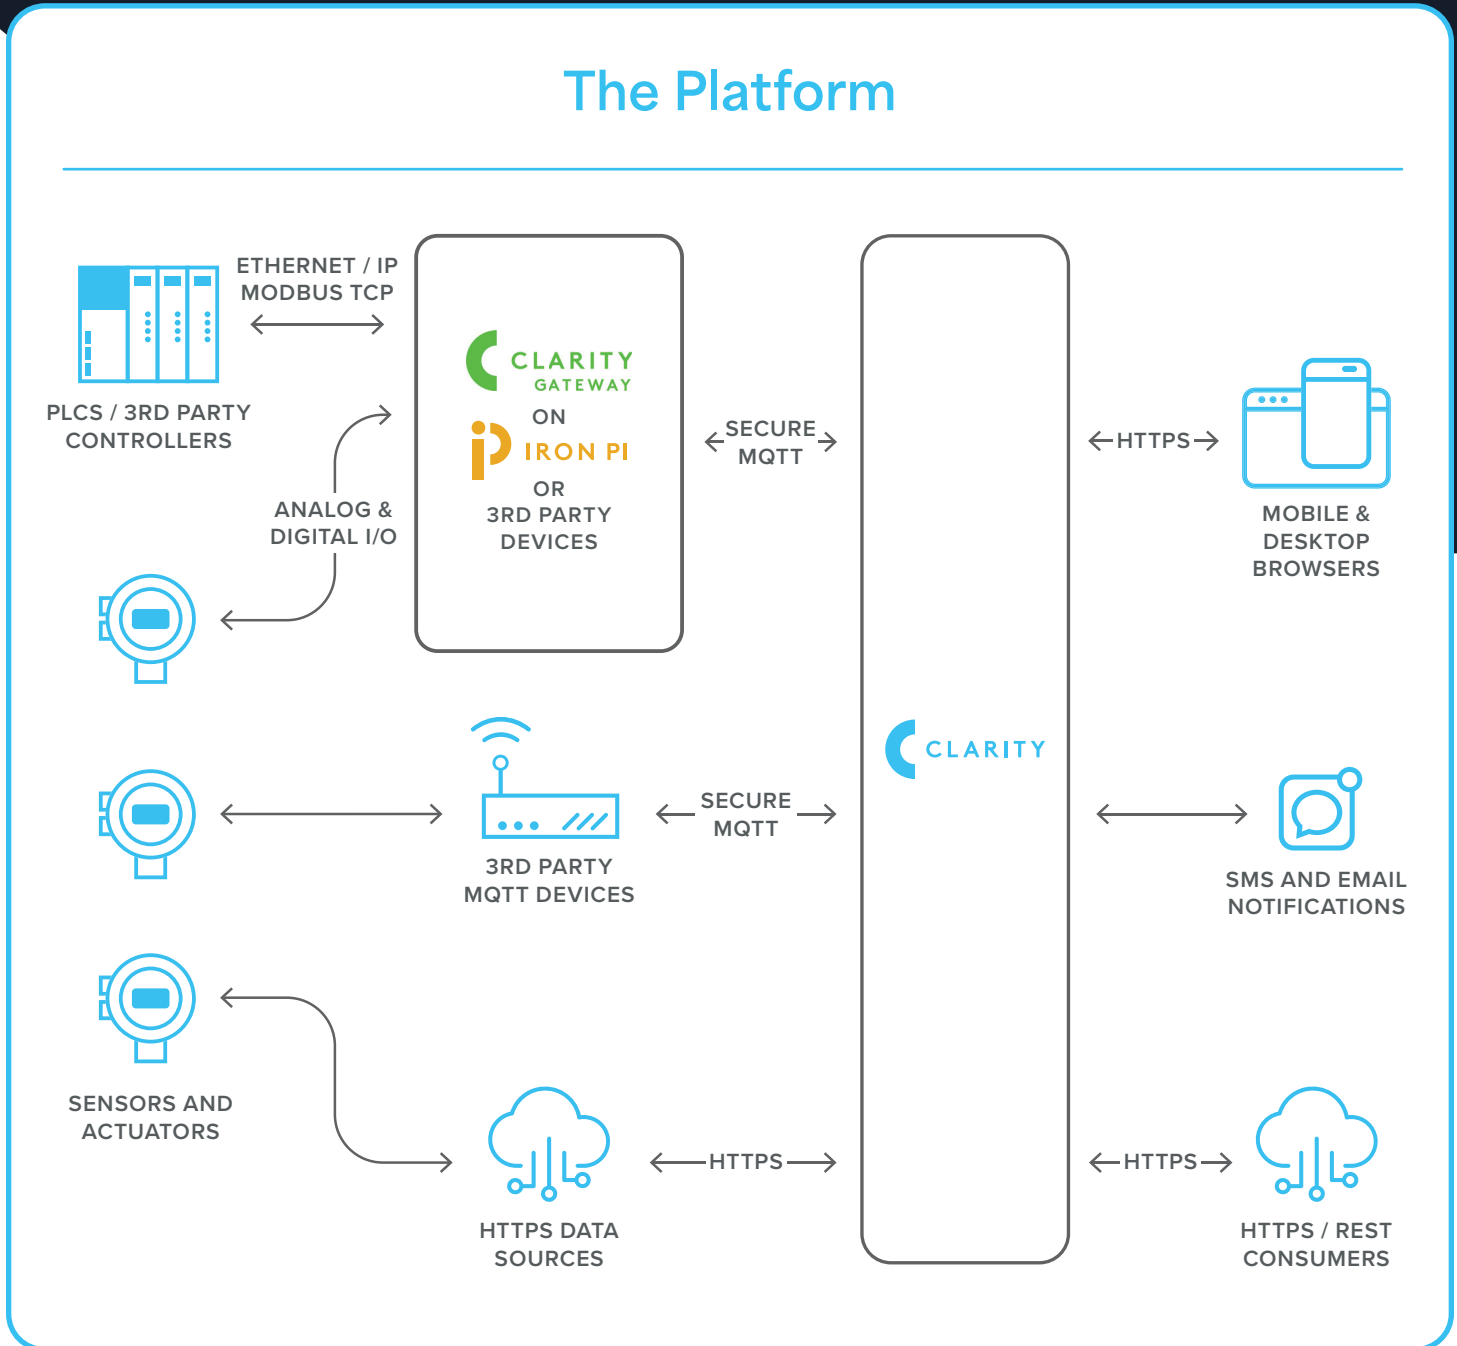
The Platform

ETHERNET / IP
MODBUS TCP

PLCS / 3RD PARTY
CONTROLLERS

CLARITY
GATEWAY
ON
IRON PI
OR
3RD PARTY
DEVICES

SECURE
MQTT

HTTPS

MOBILE &
DESKTOP
BROWSERS

ANALOG &
DIGITAL I/O

CLARITY

3RD PARTY
MQTT DEVICES

SECURE
MQTT

SMS AND EMAIL
NOTIFICATIONS

SENSORS AND
ACTUATORS

HTTPS

HTTPS

HTTPS DATA
SOURCES

HTTPS / REST
CONSUMERS